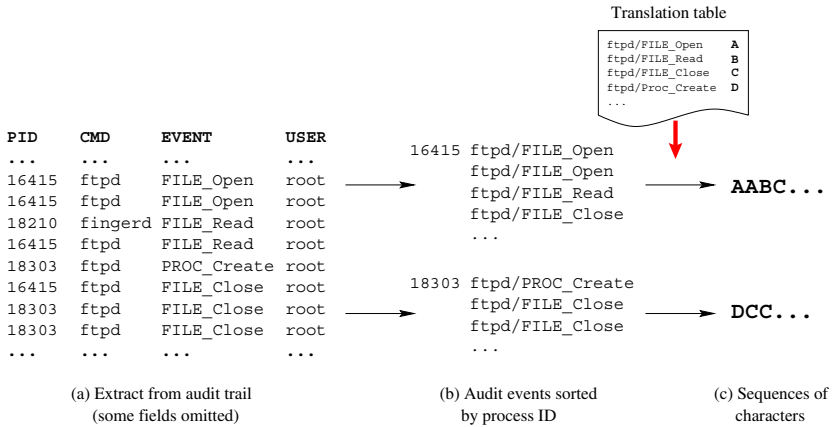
Translation table

ftpd/FILE_Open A
ftpd/FILE_Read B
ftpd/FILE_Close C
ftpd/Proc_Create D
...

| PID | CMD | EVENT | USER |
|---|---|---|---|
| ... | ... | ... | ... |
| 16415 | ftpd | FILE_Open | root |
| 16415 | ftpd | FILE_Open | root |
| 18210 | fingerd | FILE_Read | root |
| 16415 | ftpd | FILE_Read | root |
| 18303 | ftpd | PROC_Create | root |
| 16415 | ftpd | FILE_Close | root |
| 18303 | ftpd | FILE_Close | root |
| 18303 | ftpd | FILE_Close | root |
| ... | ... | ... | ... |

16415 ftpd/FILE_Open
ftpd/FILE_Open
ftpd/FILE_Read
ftpd/FILE_Close
...

AABC...

18303 ftpd/PROC_Create
ftpd/FILE_Close
ftpd/FILE_Close
...

DCC...

(a) Extract from audit trail (some fields omitted)

(b) Audit events sorted by process ID

(c) Sequences of characters